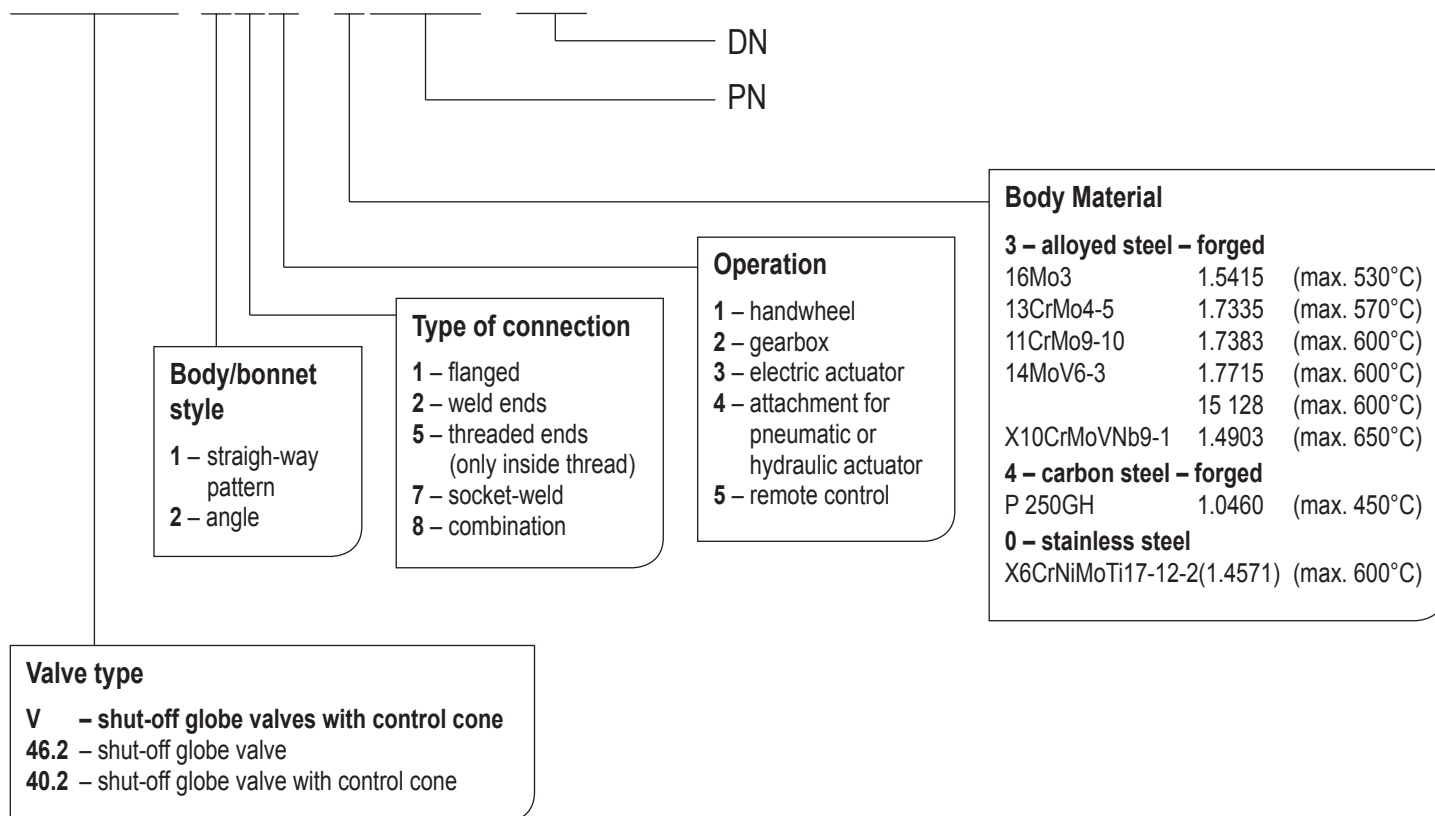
DN

PN

Body Material

3 – alloyed steel – forged

| | | |
|---|---|---|
| 16Mo3 | 1.5415 | (max. 530°C) |
| 13CrMo4-5 | 1.7335 | (max. 570°C) |
| 11CrMo9-10 | 1.7383 | (max. 600°C) |
| 14MoV6-3 | 1.7715 | (max. 600°C) |
| | 15 128 | (max. 600°C) |
| X10CrMoVNb9-1 | 1.4903 | (max. 650°C) |

4 – carbon steel – forged

| | | |
|---|---|---|
| P 250GH | 1.0460 | (max. 450°C) |

0 – stainless steel

X6CrNiMoTi17-12-2(1.4571) (max. 600°C)

Operation

1 – handwheel
2 – gearbox
3 – electric actuator
4 – attachment for pneumatic or hydraulic actuator
5 – remote control

Type of connection

1 – flanged
2 – weld ends
5 – threaded ends (only inside thread)
7 – socket-weld
8 – combination

Body/bonnet style

1 – straigh-way pattern
2 – angle

Valve type

V – shut-off globe valves with control cone
46.2 – shut-off globe valve
40.2 – shut-off globe valve with control cone